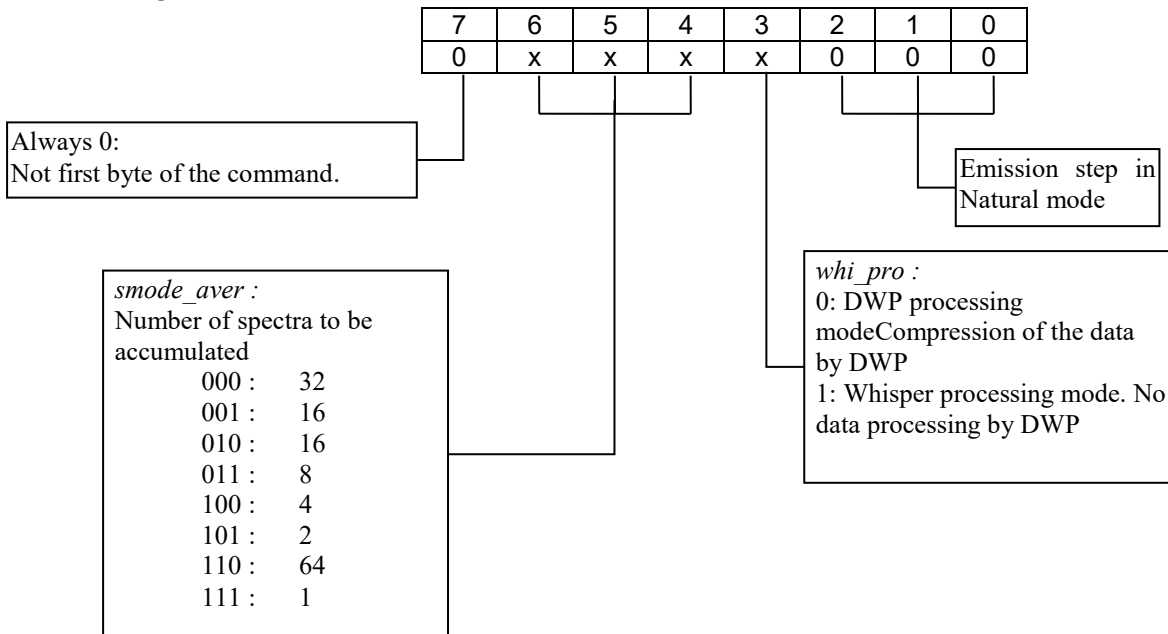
| 7 | 6 | 5 | 4 | 3 | 2 | 1 | 0 |
|---|---|---|---|---|---|---|---|
| 0 | x | x | x | x | 0 | 0 | 0 |

Always 0:
Not first byte of the command.

Emission step in Natural mode

smode_aver :
Number of spectra to be accumulated
000 : 32
001 : 16
010 : 16
011 : 8
100 : 4
101 : 2
110 : 64
111 : 1

whi_pro :
0: DWP processing modeCompression of the data by DWP
1: Whisper processing mode. No data processing by DWP